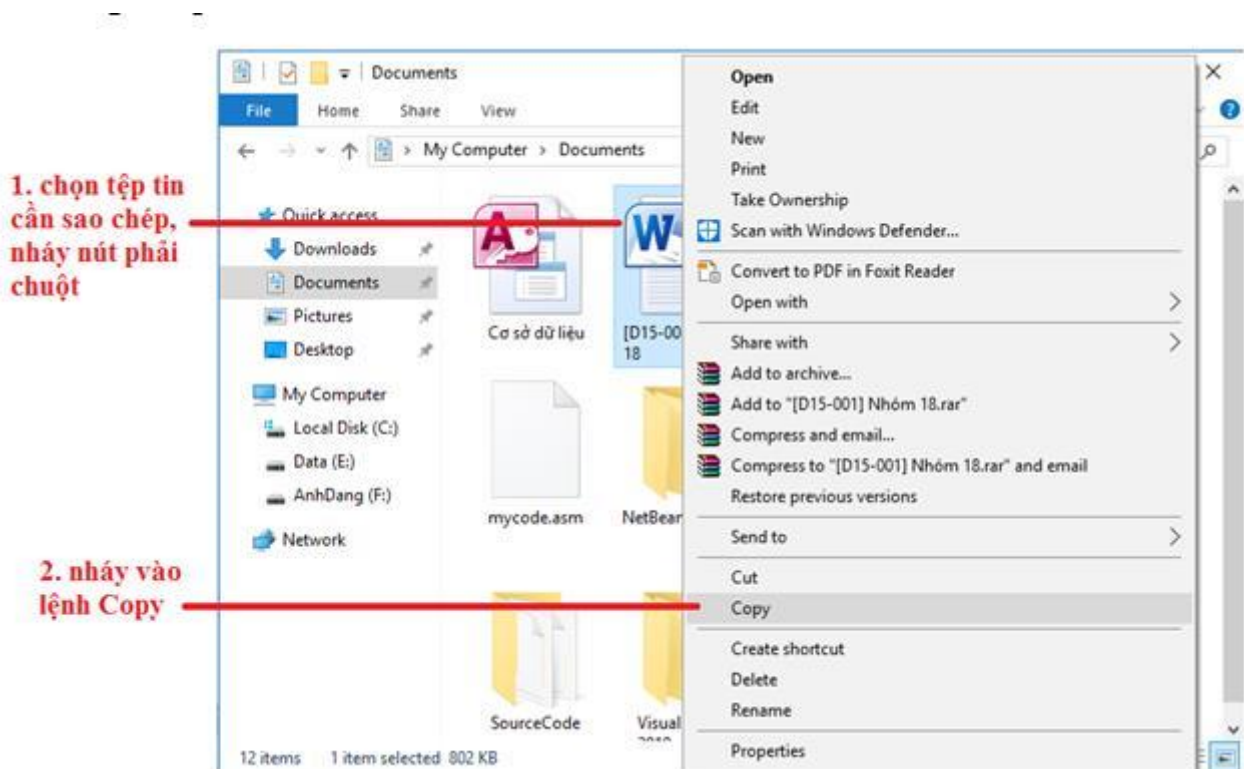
Documents
File Home Share View
My Computer > Documents

1. chọn tệp tin cần sao chép, nháy nút phải chuột

Quick access
Downloads
Documents
Pictures
Desktop
My Computer
Local Disk (C:)
Data (E:)
AnhDang (F:)
Network

Cơ sở dữ liệu
[D15-00 18
mycode.asm
NetBear
SourceCode
Visual

2. nháy vào lệnh Copy

Open
Edit
New
Print
Take Ownership
Scan with Windows Defender...
Convert to PDF in Foxit Reader
Open with
Share with
Add to archive...
Add to "[D15-001] Nhóm 18.rar"
Compress and email...
Compress to "[D15-001] Nhóm 18.rar" and email
Restore previous versions
Send to
Cut
Copy
Create shortcut
Delete
Rename
Properties

12 items 1 item selected 802 KB